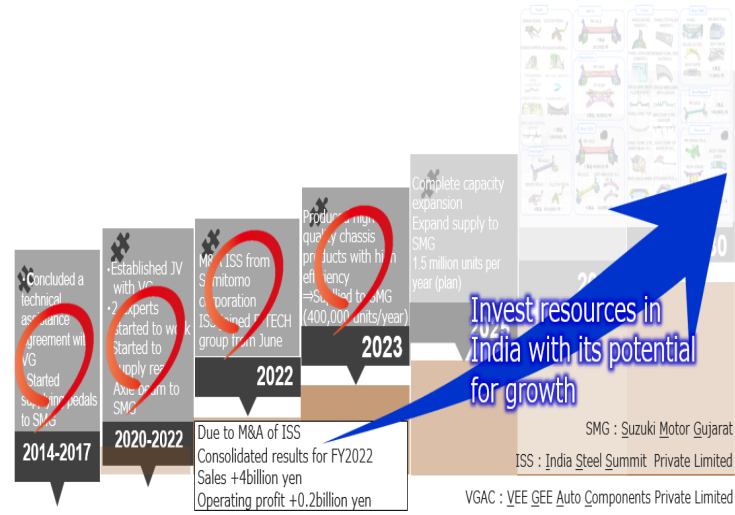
Concluded a technical assistance agreement with VG
Started supplying pedals to SMG

2014-2017

Established JV with VG
2 experts started to work
Started to supply rear Axle beam to SMG

2020-2022

M&A ISS from Sumitomo corporation
ISS joined F-TECH group from June

2022

Produce high quality chassis products with high efficiency
⇒Supplied to SMG (400,000 units/year)

2023

Complete capacity expansion
Expand supply to SMG
1.5 million units per year (plan)

2025

20

30

Invest resources in India with its potential for growth

Due to M&A of ISS
Consolidated results for FY2022
Sales +4billion yen
Operating profit +0.2billion yen

SMG : Suzuki Motor Gujarat

ISS : India Steel Summit Private Limited

VGAC : VEE GEE Auto Components Private Limited